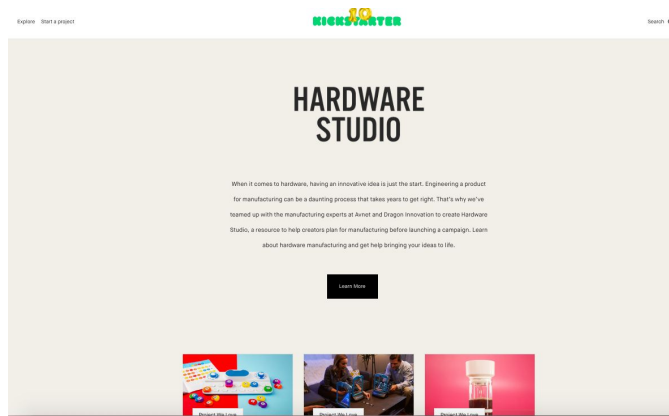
Explore Start a project

KICKSTARTER 10

Search

HARDWARE STUDIO

When it comes to hardware, having an innovative idea is just the start. Engineering a product for manufacturing can be a daunting process that takes years to get right. That's why we've teamed up with the manufacturing experts at Avnet and Dragon Innovation to create Hardware Studio, a resource to help creators plan for manufacturing before launching a campaign. Learn about hardware manufacturing and get help bringing your ideas to life.

Learn More

Project We Love

Project We Love

Project We Love